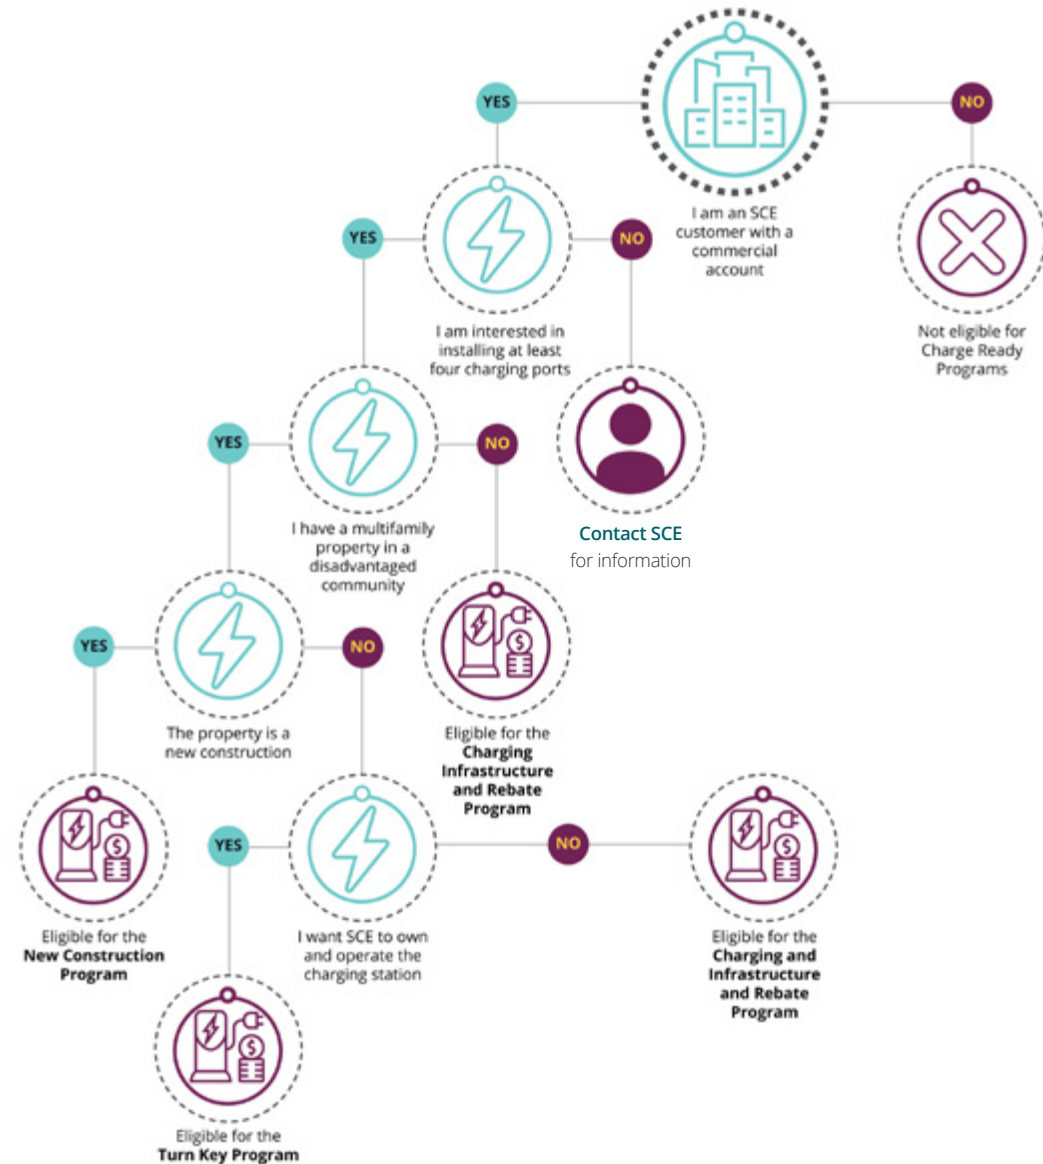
YES

NO

I am an SCE customer with a commercial account

Not eligible for Charge Ready Programs

YES

NO

I am interested in installing at least four charging ports

Contact SCE for information

YES

NO

I have a multifamily property in a disadvantaged community

Eligible for the Charging Infrastructure and Rebate Program

YES

NO

The property is a new construction

Eligible for the New Construction Program

YES

I want SCE to own and operate the charging station

NO

Eligible for the Charging and Infrastructure and Rebate Program

Eligible for the Turn Key Program